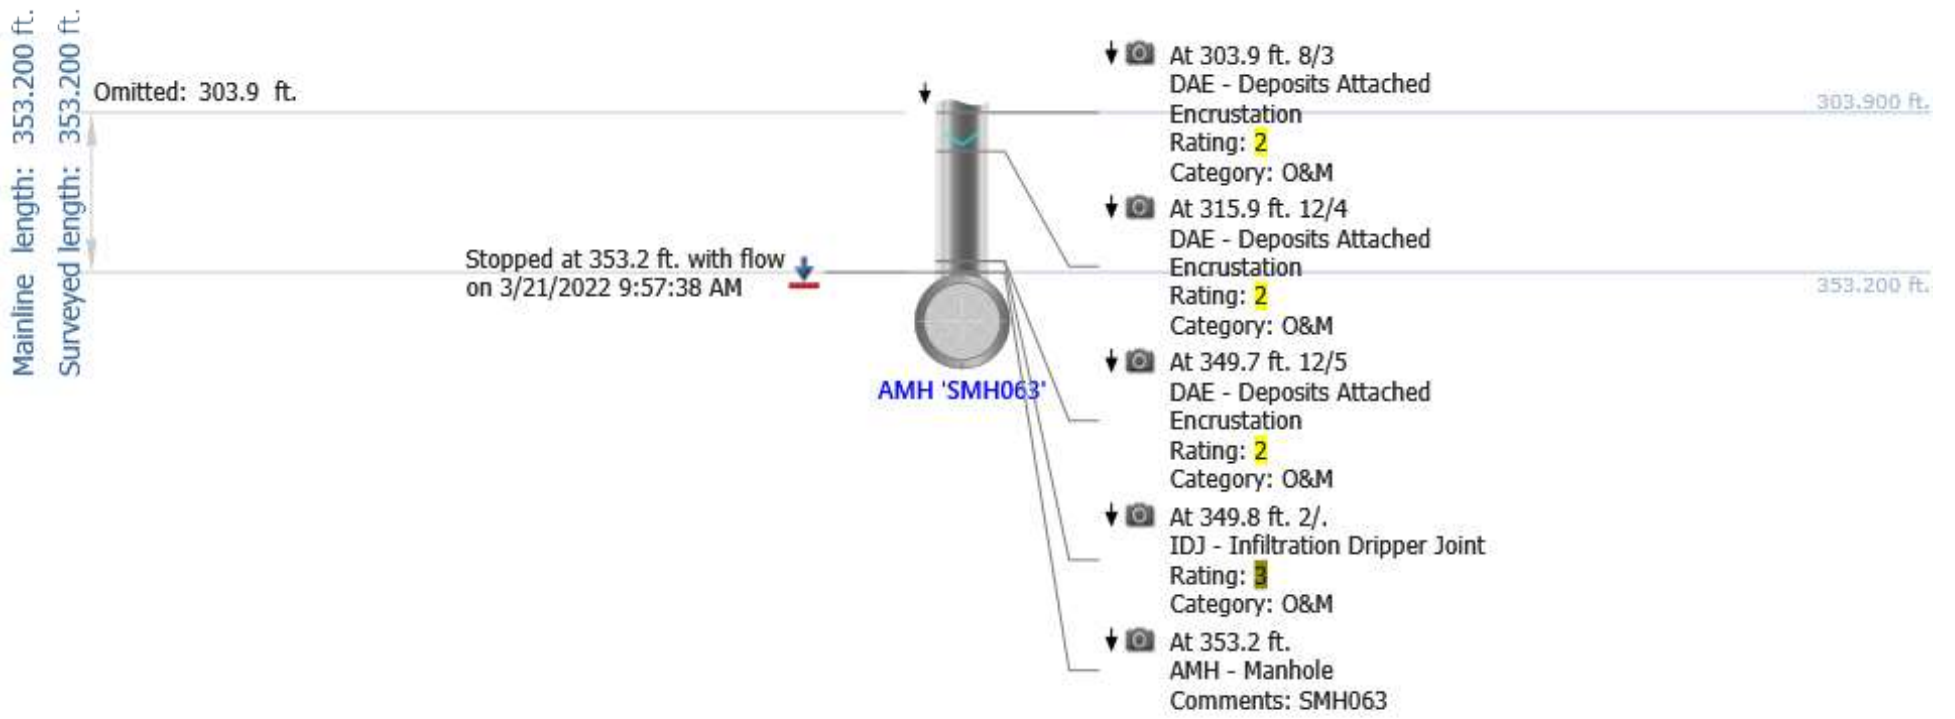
Mainline length: 353.200 ft.
Surveyed length: 353.200 ft.

Omitted: 303.9 ft.

Stopped at 353.2 ft. with flow on 3/21/2022 9:57:38 AM

AMH 'SMH063'

At 303.9 ft. 8/3
DAE - Deposits Attached Encrustation
Rating: 2
Category: O&M

303.900 ft.

At 315.9 ft. 12/4
DAE - Deposits Attached Encrustation
Rating: 2
Category: O&M

353.200 ft.

At 349.7 ft. 12/5
DAE - Deposits Attached Encrustation
Rating: 2
Category: O&M

At 349.8 ft. 2/.
IDJ - Infiltration Dripper Joint
Rating: 3
Category: O&M

At 353.2 ft.
AMH - Manhole
Comments: SMH063